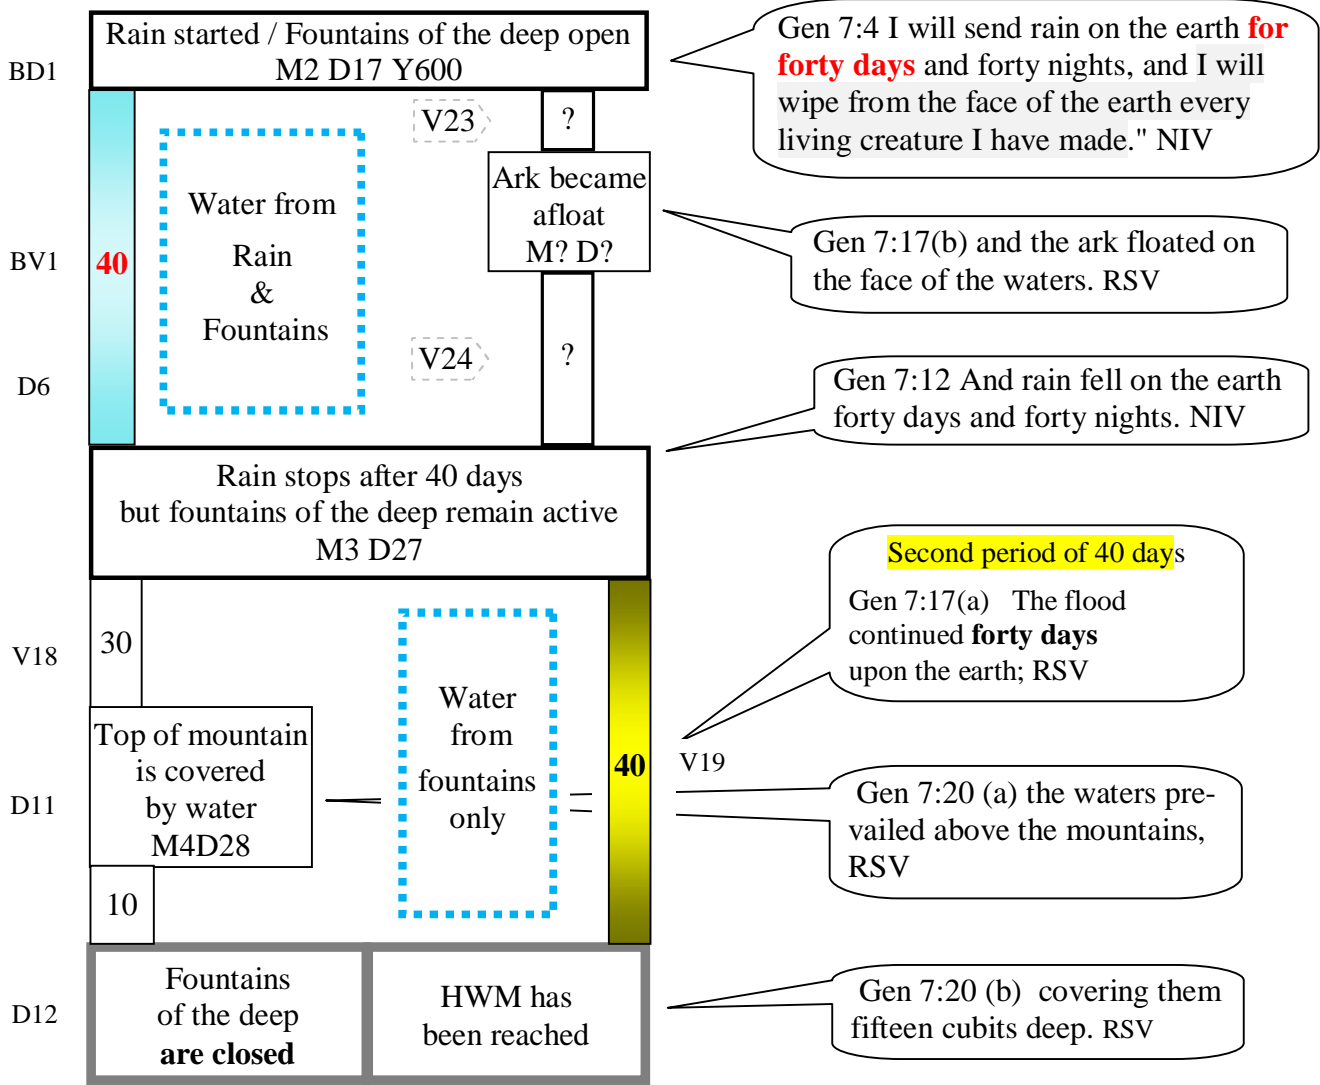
BD1

Rain started / Fountains of the deep open
M2 D17 Y600

Gen 7:4 I will send rain on the earth for forty days and forty nights, and I will wipe from the face of the earth every living creature I have made." NIV

V23

?

40

Water from
Rain
&
Fountains

Ark became afloat
M? D?

BV1

Gen 7:17(b) and the ark floated on the face of the waters. RSV

V24

?

D6

Gen 7:12 And rain fell on the earth forty days and forty nights. NIV

Rain stops after 40 days
but fountains of the deep remain active
M3 D27

Second period of 40 days

Gen 7:17(a) The flood continued **forty days** upon the earth; RSV

V18

30

Water from fountains only

40

V19

Top of mountain is covered by water
M4D28

D11

Gen 7:20 (a) the waters prevailed above the mountains, RSV

10

D12

Fountains of the deep **are closed**

HWM has been reached

Gen 7:20 (b) covering them fifteen cubits deep. RSV